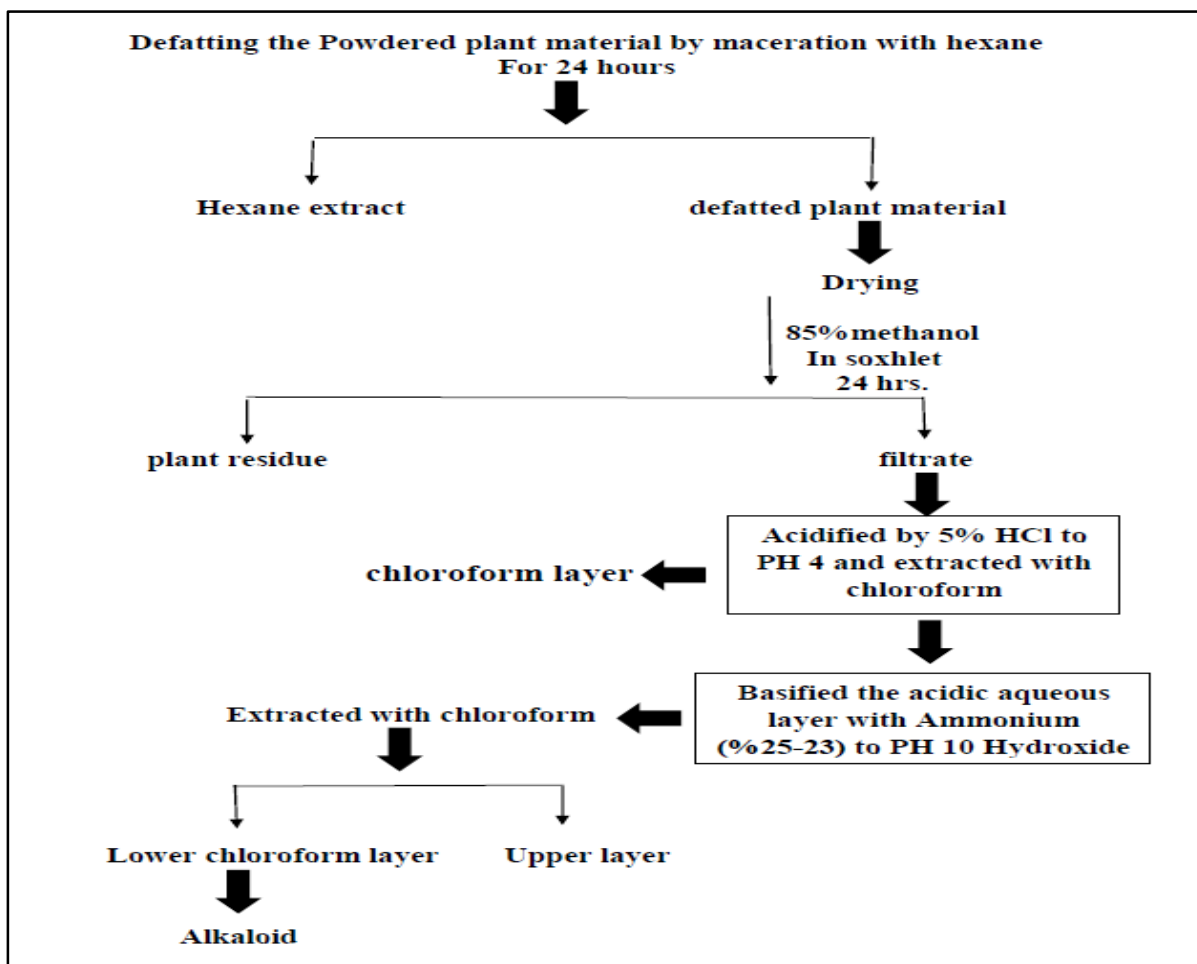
Defatting the Powdered plant material by maceration with hexane
For 24 hours

Hexane extract

defatted plant material

Drying

85%methanol
In soxhlet
24 hrs.

plant residue

filtrate

Acidified by 5% HCl to PH 4 and extracted with chloroform

chloroform layer

Basified the acidic aqueous layer with Ammonium (%25-23) to PH 10 Hydroxide

Extracted with chloroform

Lower chloroform layer

Upper layer

Alkaloid